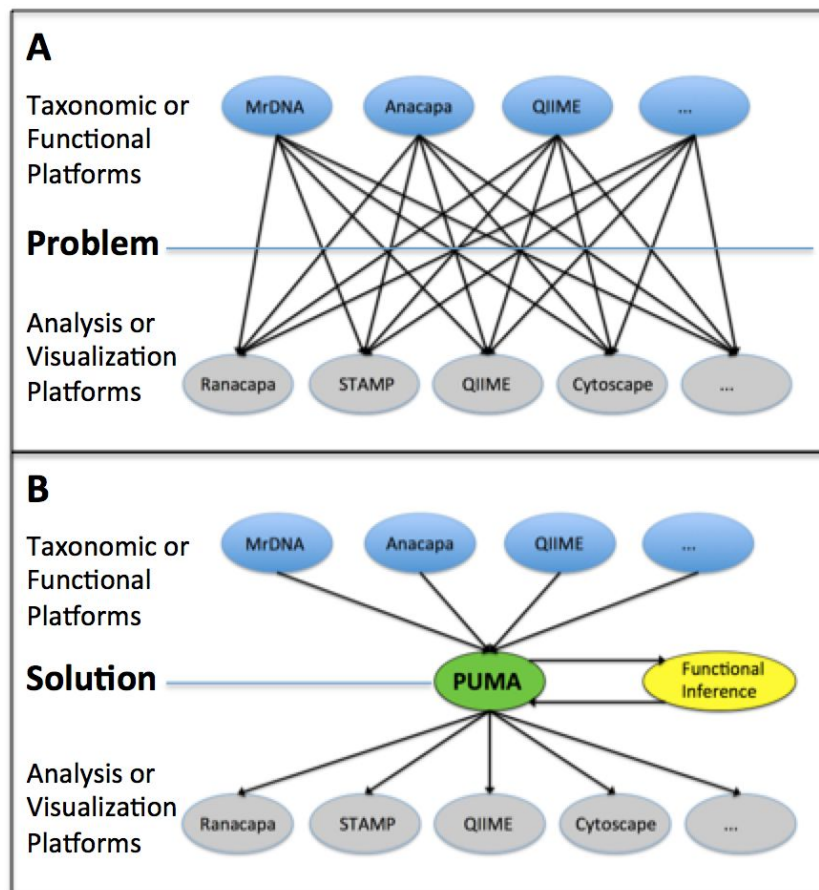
A

Taxonomic or Functional Platforms

MrDNA Anacapa QIIME ...

Problem

Analysis or Visualization Platforms

Ranacapa STAMP QIIME Cytoscape ...

B

Taxonomic or Functional Platforms

MrDNA Anacapa QIIME ...

Solution

PUMA

Functional Inference

Analysis or Visualization Platforms

Ranacapa STAMP QIIME Cytoscape ...